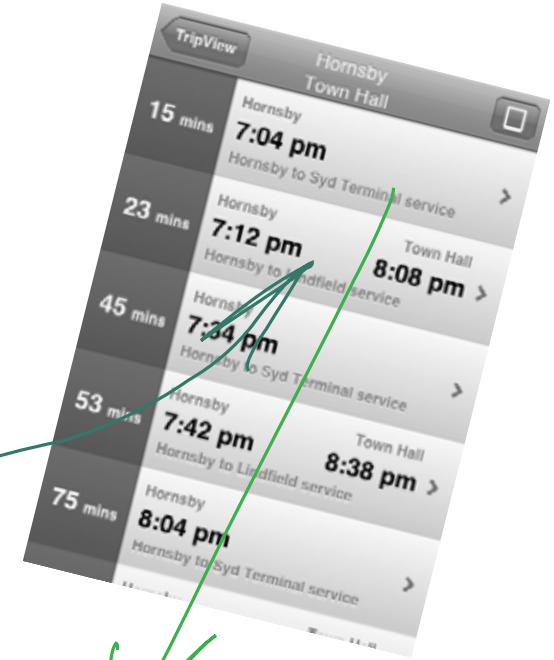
TripView

Hornsby
Town Hall

15 mins
Hornsby
7:04 pm
Hornsby to Syd Terminal service

23 mins
Hornsby
7:12 pm
Hornsby to Lindfield service
Town Hall
8:08 pm

45 mins
Hornsby
7:34 pm
Hornsby to Syd Terminal service

53 mins
Hornsby
7:42 pm
Hornsby to Lindfield service
Town Hall
8:38 pm

75 mins
Hornsby
8:04 pm
Hornsby to Syd Terminal service

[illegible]
Town Hall